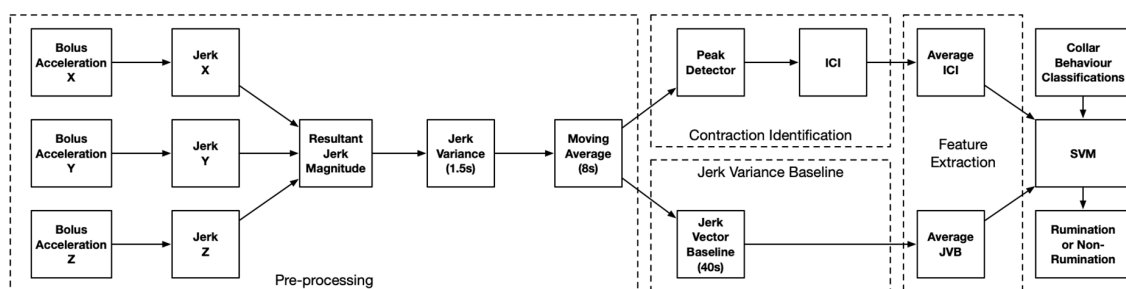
Bolus Acceleration X

Jerk X

Bolus Acceleration Y

Jerk Y

Bolus Acceleration Z

Jerk Z

Resultant Jerk Magnitude

Jerk Variance (1.5s)

Moving Average (8s)

Pre-processing

Peak Detector

ICI

Contraction Identification

Jerk Variance Baseline

Jerk Vector Baseline (40s)

Average ICI

Feature Extraction

Average JVB

Collar Behaviour Classifications

SVM

Rumination or Non-Rumination